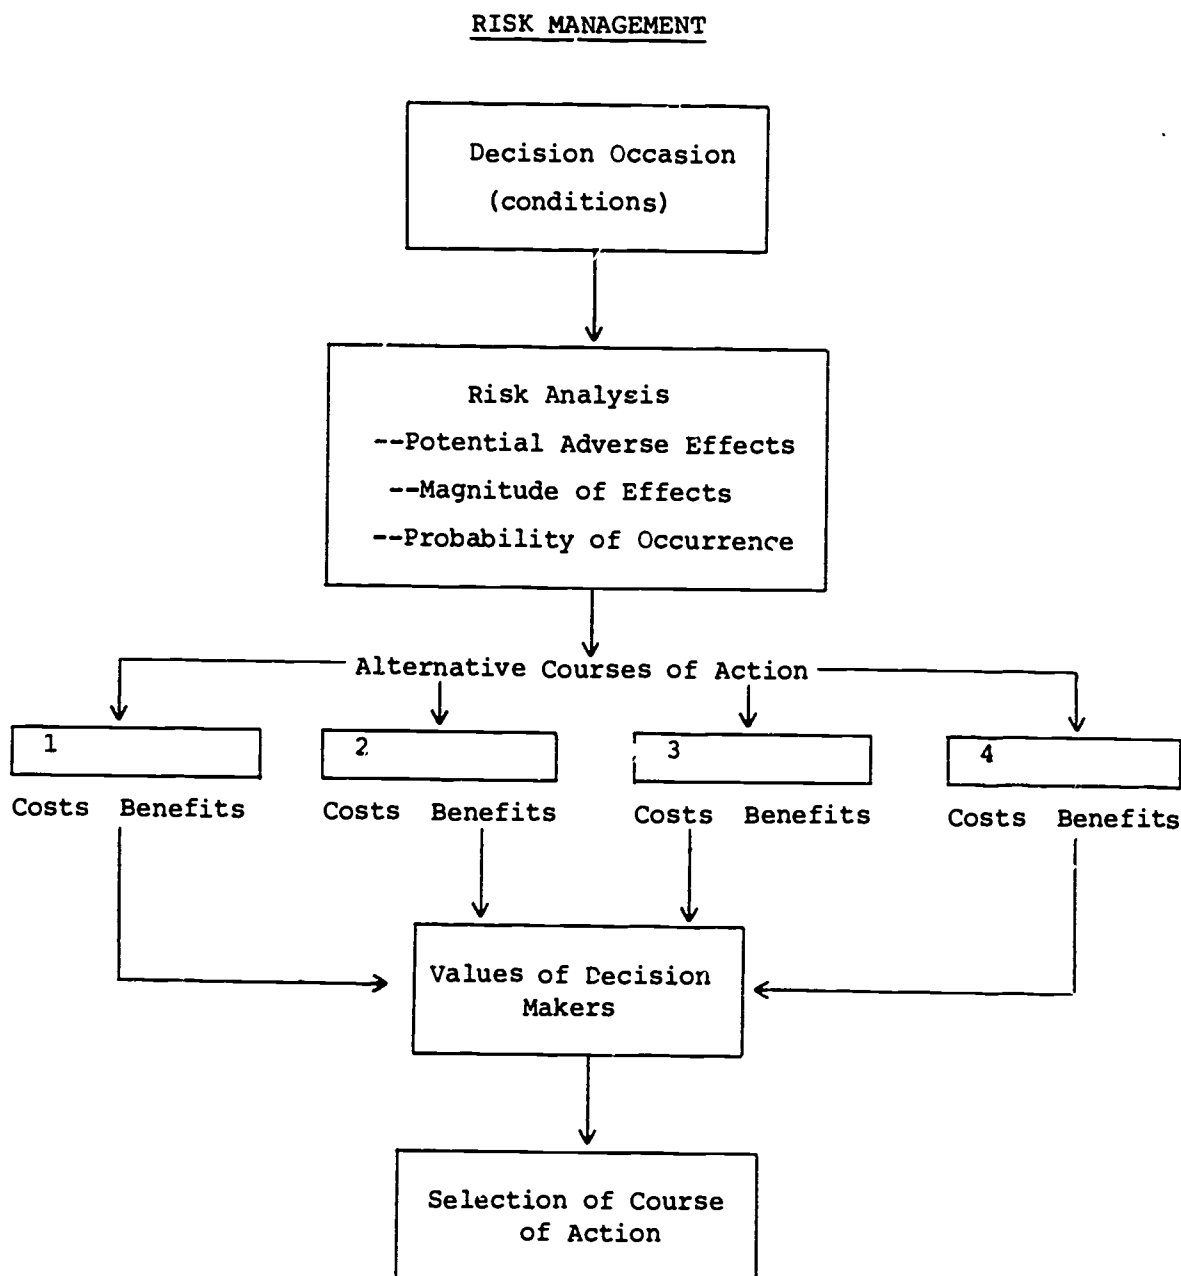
RISK MANAGEMENT

Decision Occasion
(conditions)

Risk Analysis
--Potential Adverse Effects
--Magnitude of Effects
--Probability of Occurrence

Alternative Courses of Action

1
Costs Benefits

2
Costs Benefits

3
Costs Benefits

4
Costs Benefits

Values of Decision Makers

Selection of Course of Action